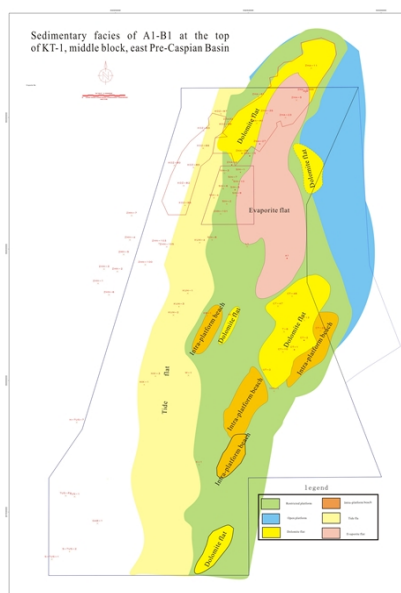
Sedimentary facies of A1-B1 at the top of KT-1, middle block, east Pre-Caspian Basin

Dolomite flat

Dolomite flat

Evaporite flat

Intra-platform beach

Dolomite flat

Dolomite flat

Intra-platform beach

Tide flat

Intra-platform beach

Intra-platform beach

Dolomite flat

Legend

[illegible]

Intra-platform beach

Open platform

Tide flat

Dolomite flat

Evaporite flat